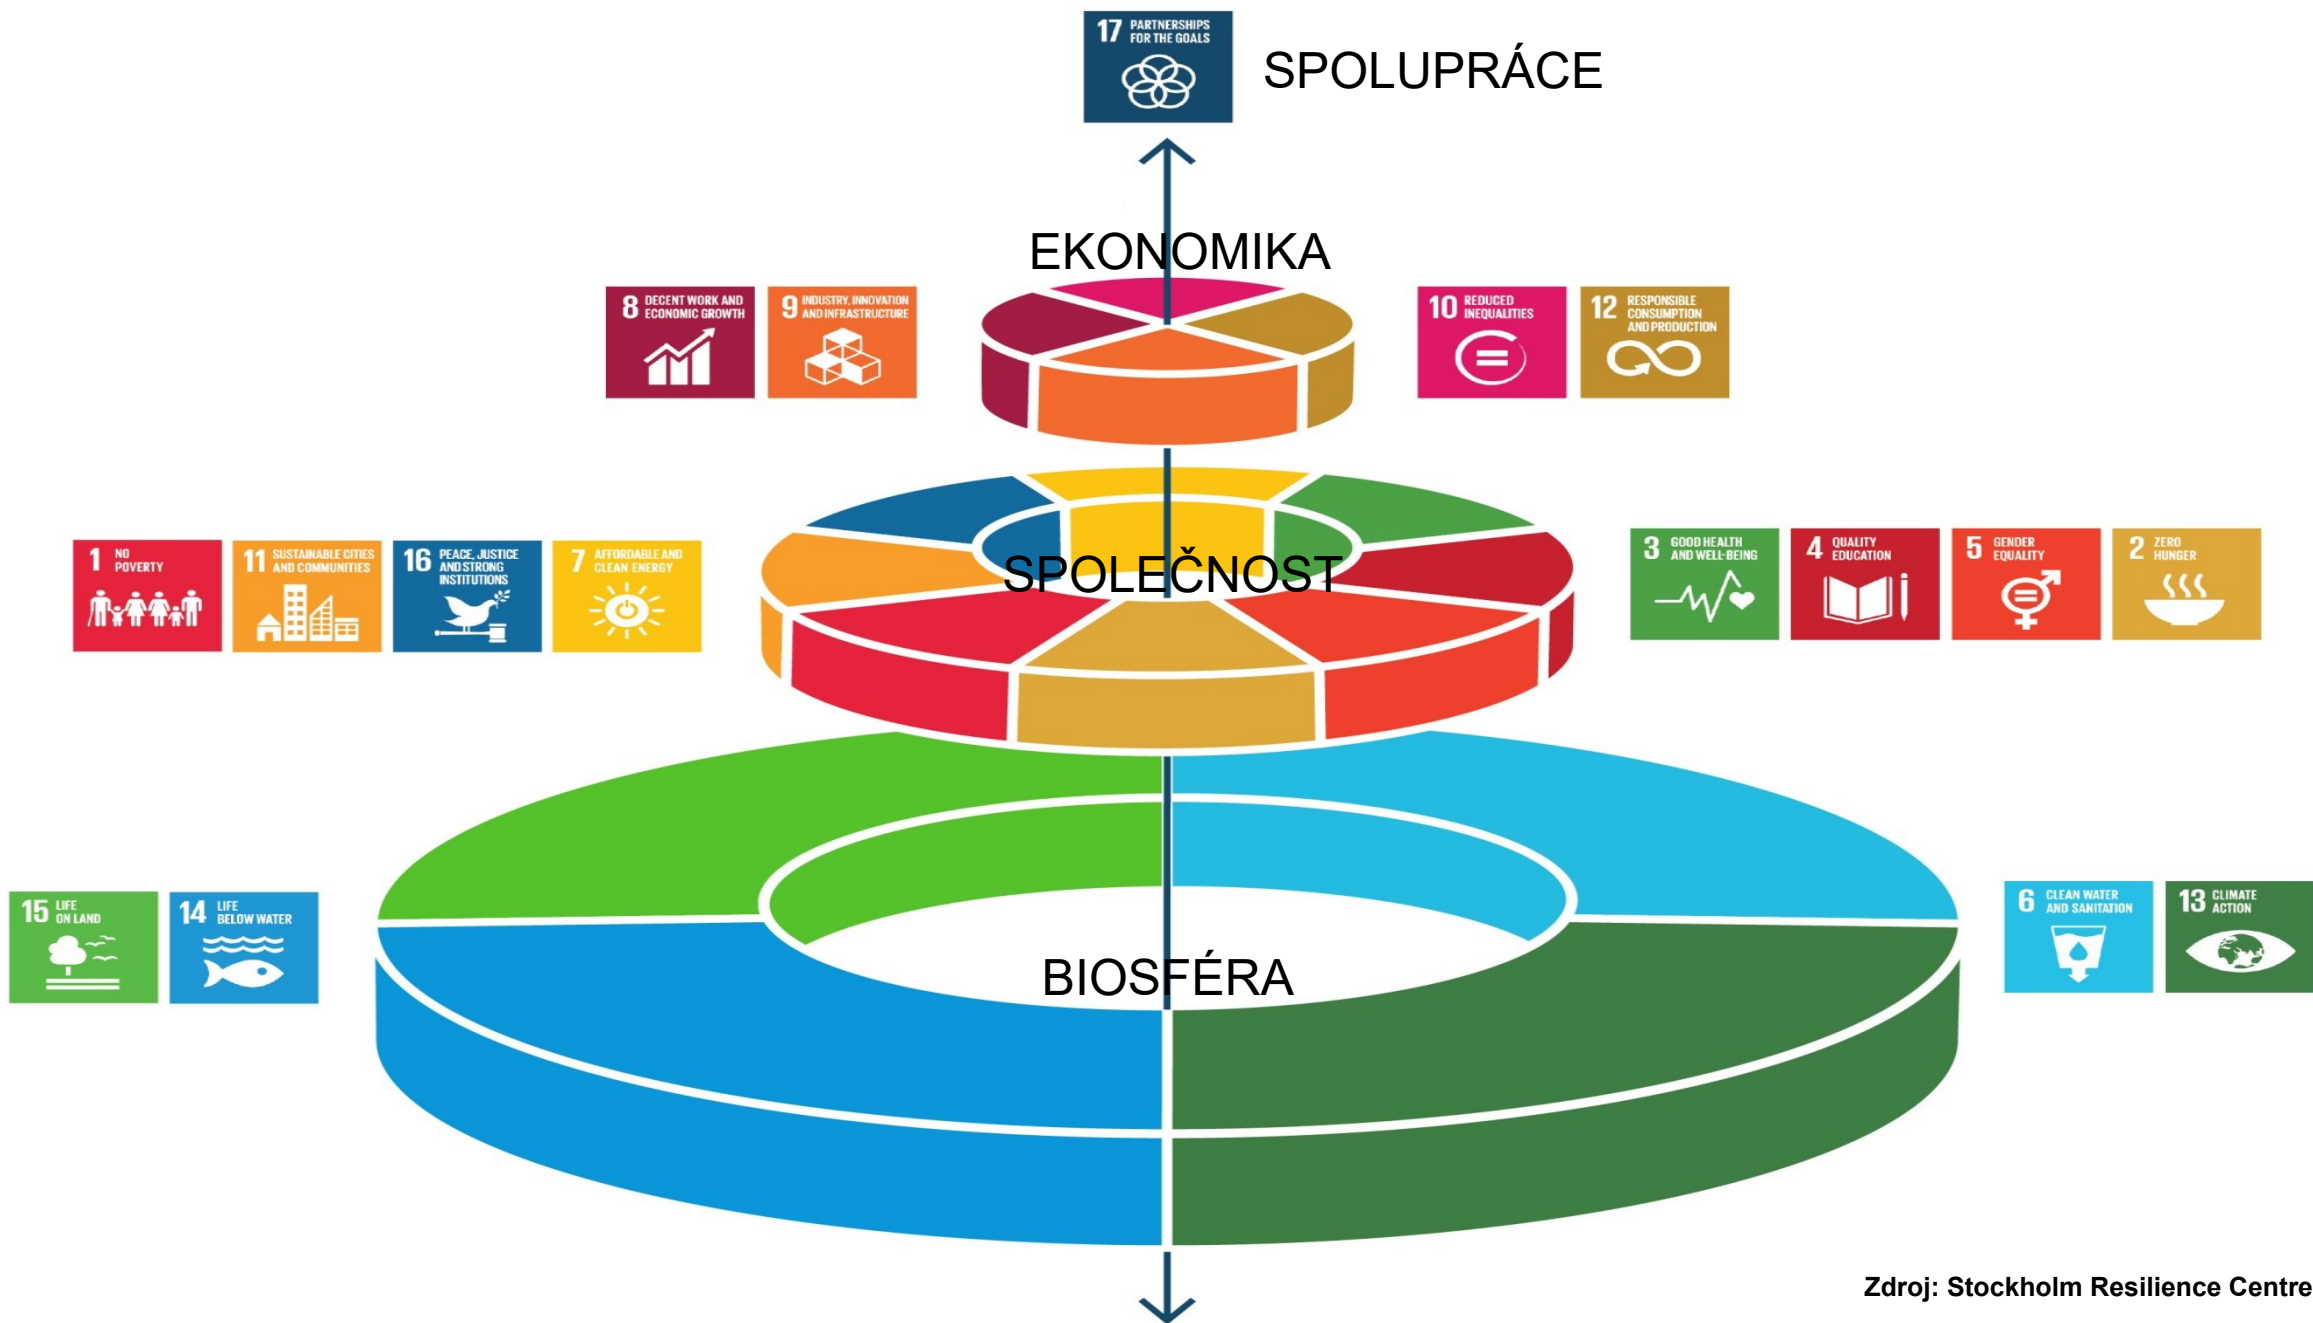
17 PARTNERSHIPS FOR THE GOALS

SPOLUPRÁCE

EKONOMIKA

8 DECENT WORK AND ECONOMIC GROWTH

9 INDUSTRY, INNOVATION AND INFRASTRUCTURE

10 REDUCED INEQUALITIES

12 RESPONSIBLE CONSUMPTION AND PRODUCTION

1 NO POVERTY

11 SUSTAINABLE CITIES AND COMMUNITIES

16 PEACE, JUSTICE AND STRONG INSTITUTIONS

7 AFFORDABLE AND CLEAN ENERGY

SPOLEČNOST

3 GOOD HEALTH AND WELL-BEING

4 QUALITY EDUCATION

5 GENDER EQUALITY

2 ZERO HUNGER

15 LIFE ON LAND

14 LIFE BELOW WATER

BIOSFÉRA

6 CLEAN WATER AND SANITATION

13 CLIMATE ACTION

Zdroj: Stockholm Resilience Centre